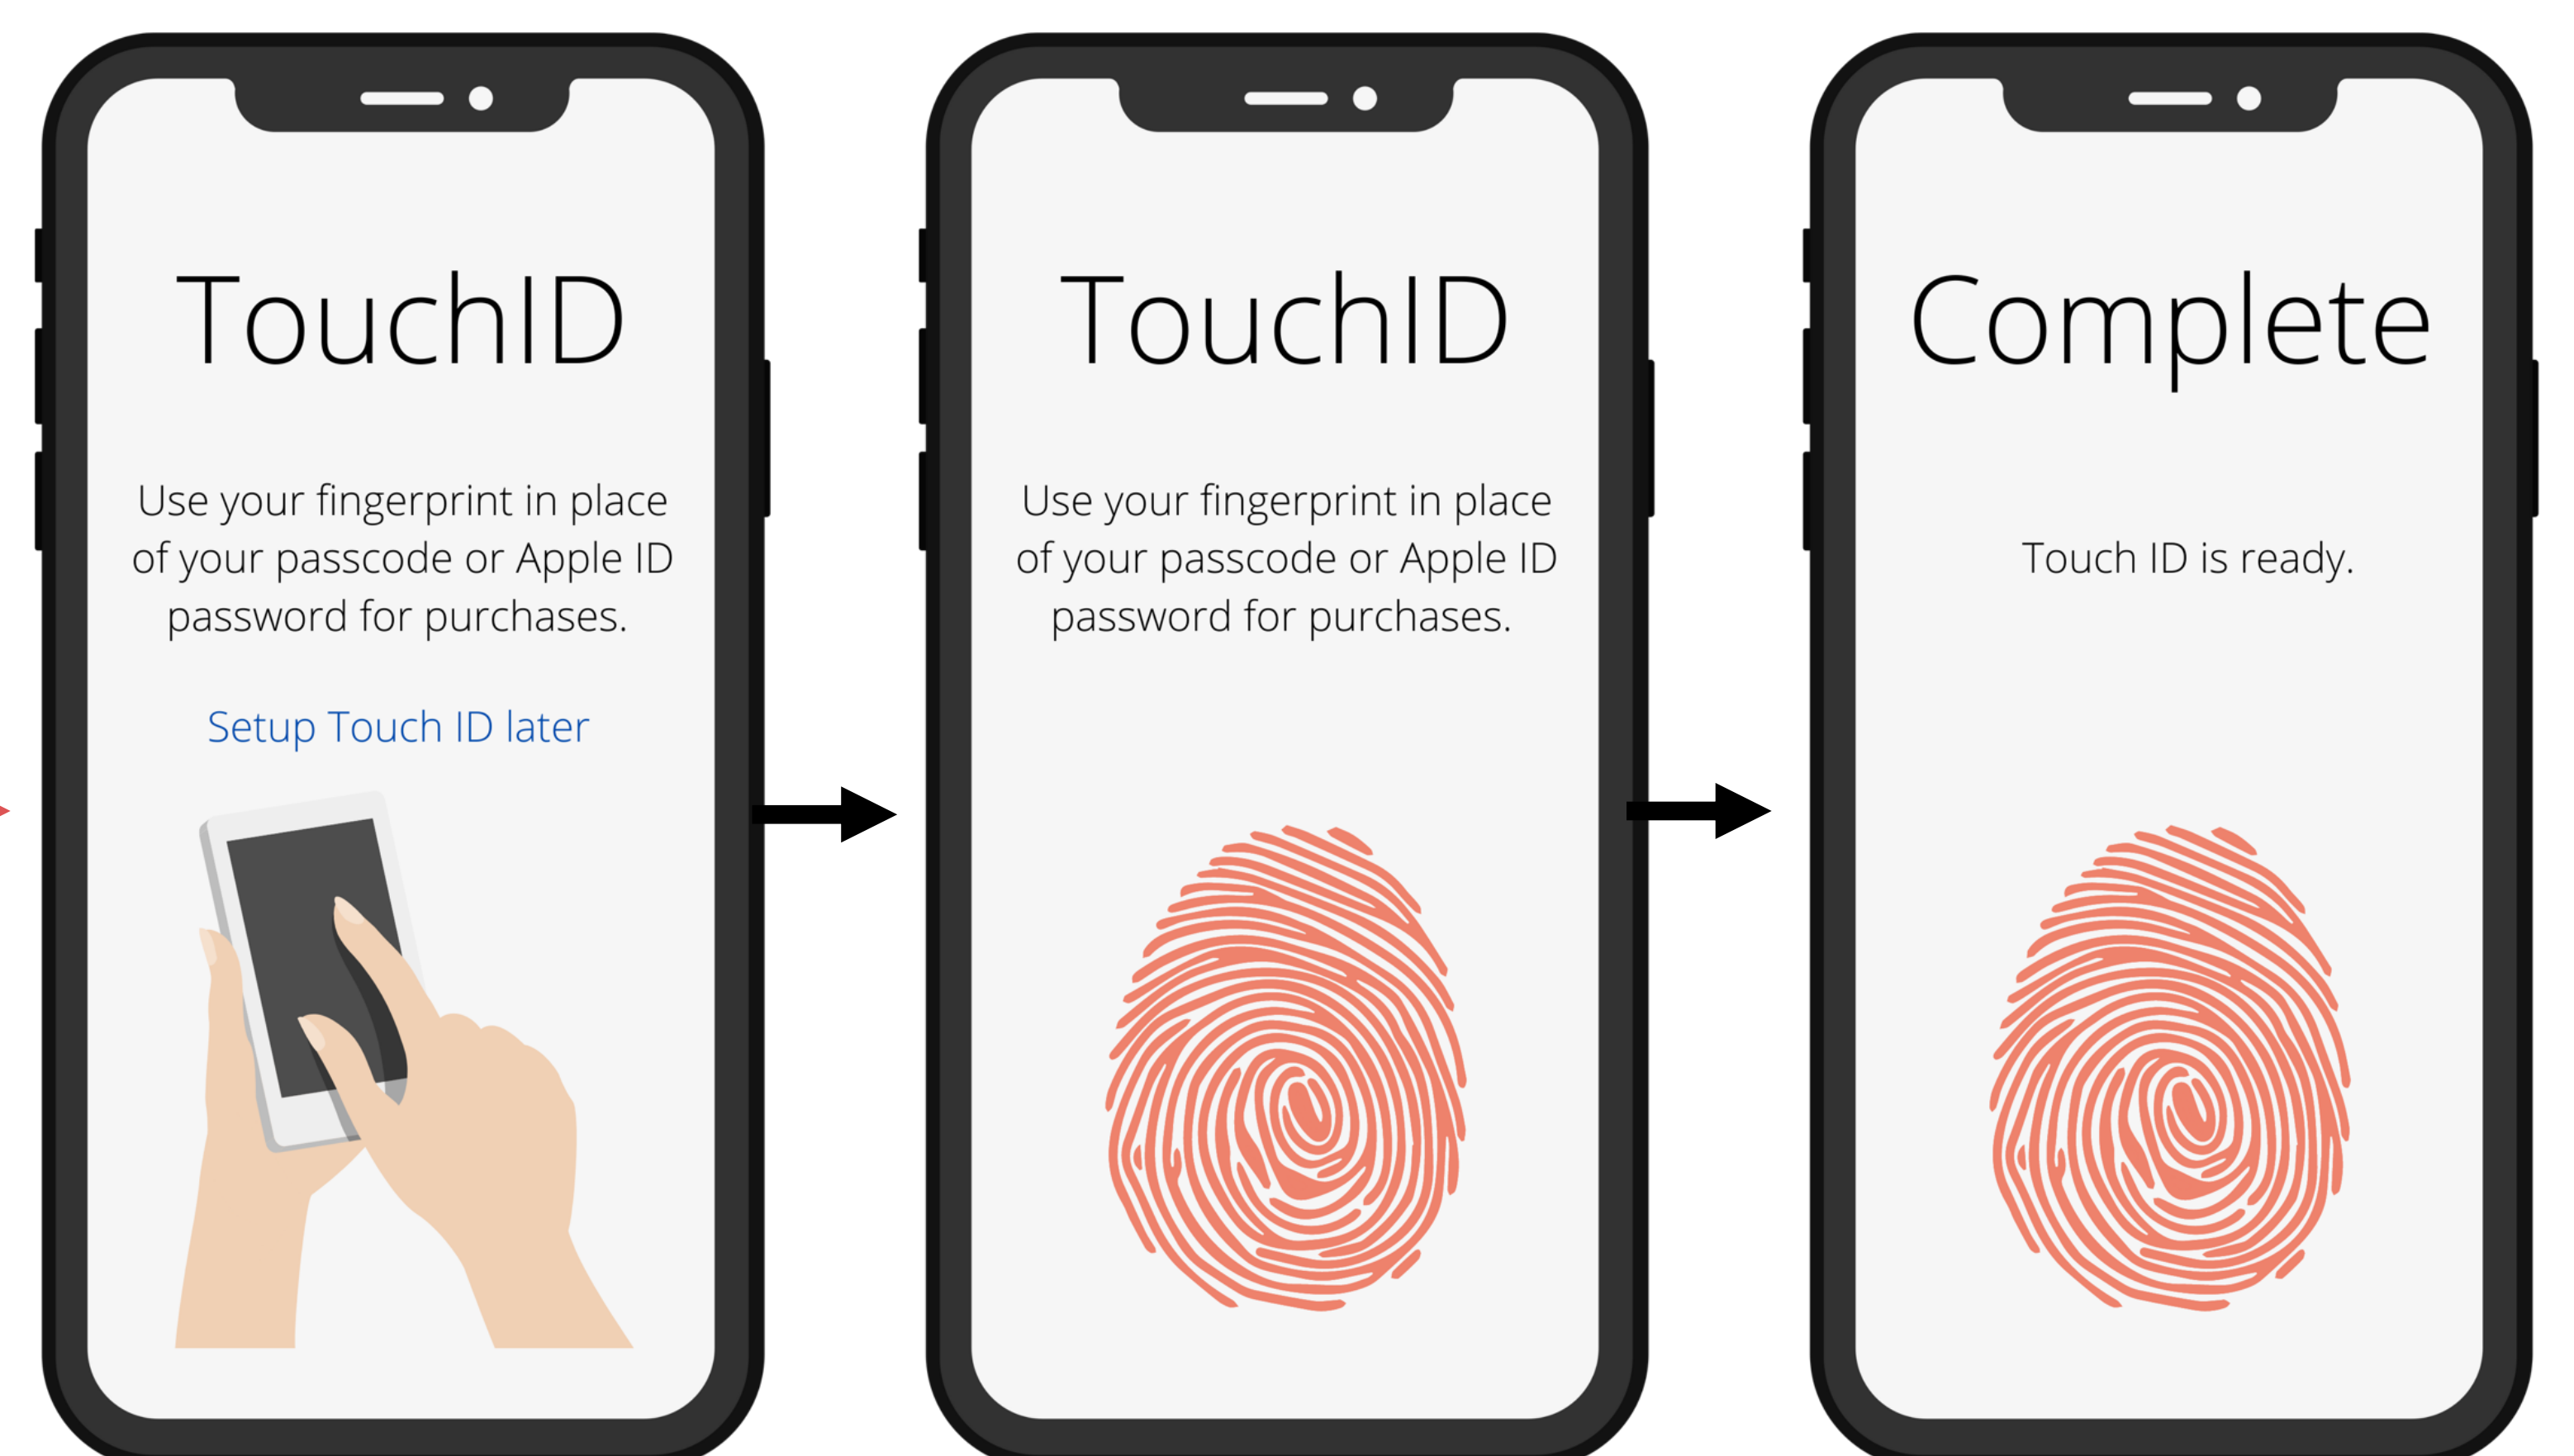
TouchID

Use your fingerprint in place of your passcode or Apple ID password for purchases.

Setup Touch ID later

TouchID

Use your fingerprint in place of your passcode or Apple ID password for purchases.

Complete

Touch ID is ready.